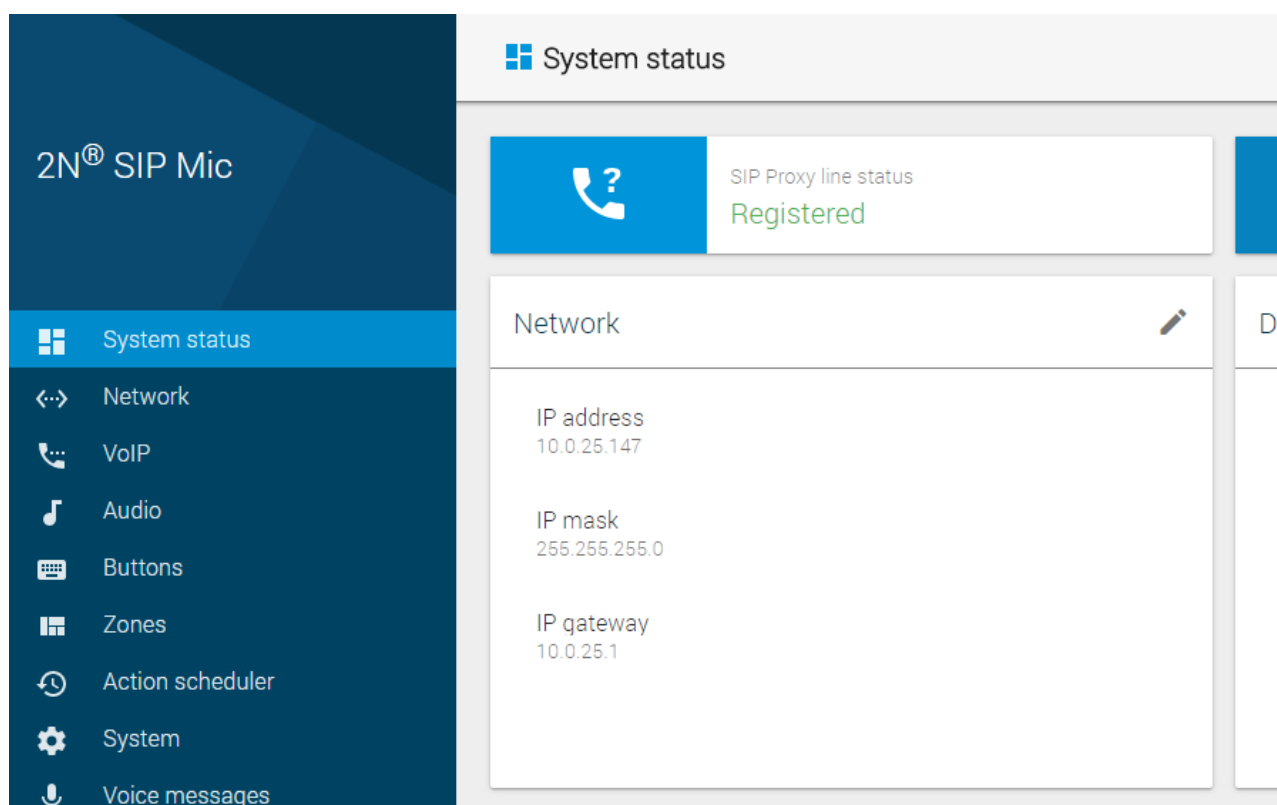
2N® SIP Mic

System status
Network
VoIP
Audio
Buttons
Zones
Action scheduler
System
Voice messages

System status

SIP Proxy line status
Registered

Network

IP address
10.0.25.147

IP mask
255.255.255.0

IP gateway
10.0.25.1

D